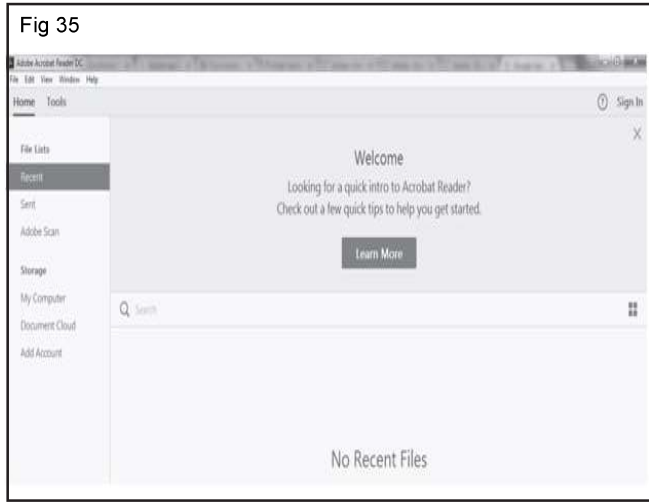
Fig 35

Adobe Acrobat Reader DC

File Edit View Window Help

Home Tools

Sign In

File Lists

Recent

Sent

Adobe Scan

Storage

My Computer

Document Cloud

Add Account

Welcome

Looking for a quick intro to Acrobat Reader?
Check out a few quick tips to help you get started.

Learn More

Search

No Recent Files